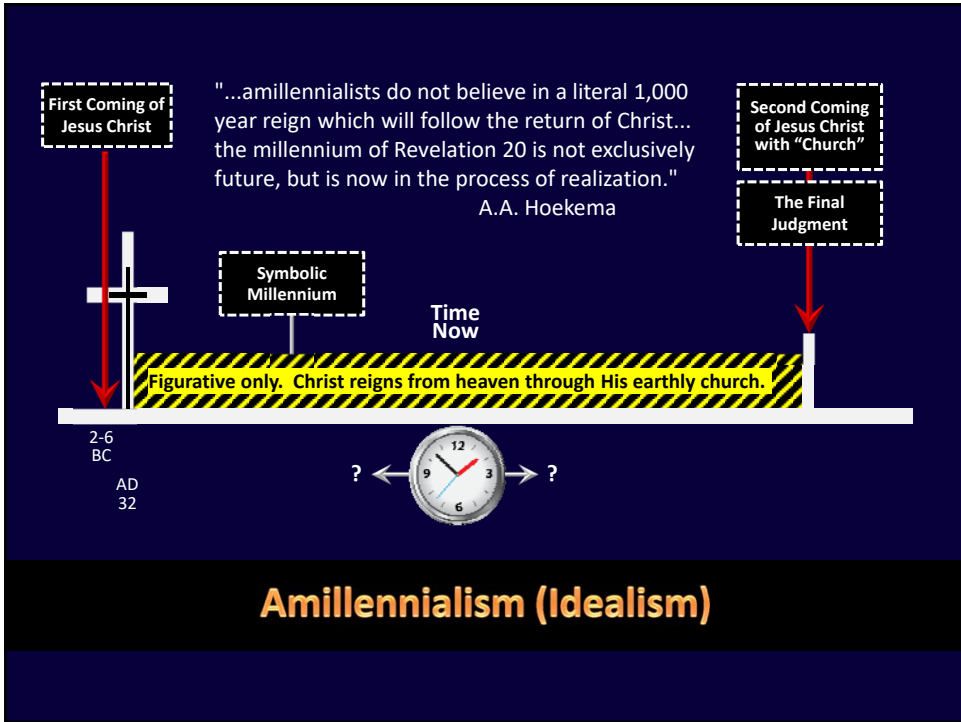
First Coming of Jesus Christ

"...amillennialists do not believe in a literal 1,000 year reign which will follow the return of Christ... the millennium of Revelation 20 is not exclusively future, but is now in the process of realization."
A.A. Hoekema

Second Coming of Jesus Christ with "Church"

The Final Judgment

Symbolic Millennium

Time Now

Figurative only. Christ reigns from heaven through His earthly church.

2-6 BC

AD 32

? 12 3 6 9 ?

Amillennialism (Idealism)